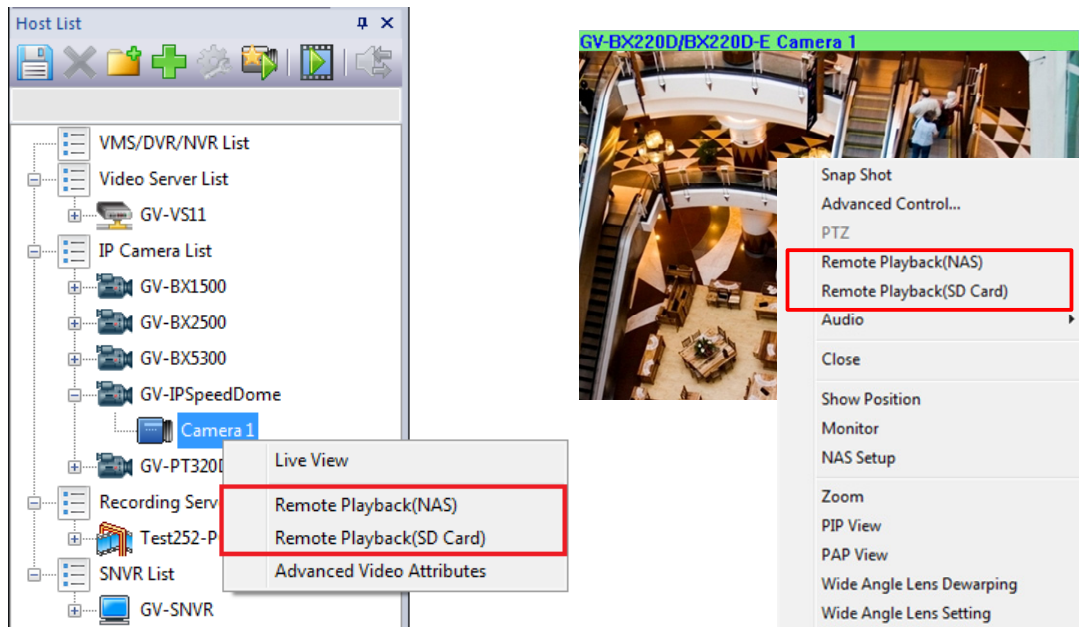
Host List

VMS/DVR/NVR List
Video Server List
GV-VS11
IP Camera List
GV-BX1500
GV-BX2500
GV-BX5300
GV-IPSpeedDome
Camera 1
GV-PT320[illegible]
Recording Serv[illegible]
Test252-P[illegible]
SNVR List
GV-SNVR

Live View
Remote Playback(NAS)
Remote Playback(SD Card)
Advanced Video Attributes

GV-BX220D/BX220D-E Camera 1

Snap Shot
Advanced Control...
PTZ
Remote Playback(NAS)
Remote Playback(SD Card)
Audio
Close
Show Position
Monitor
NAS Setup
Zoom
PIP View
PAP View
Wide Angle Lens Dewarping
Wide Angle Lens Setting